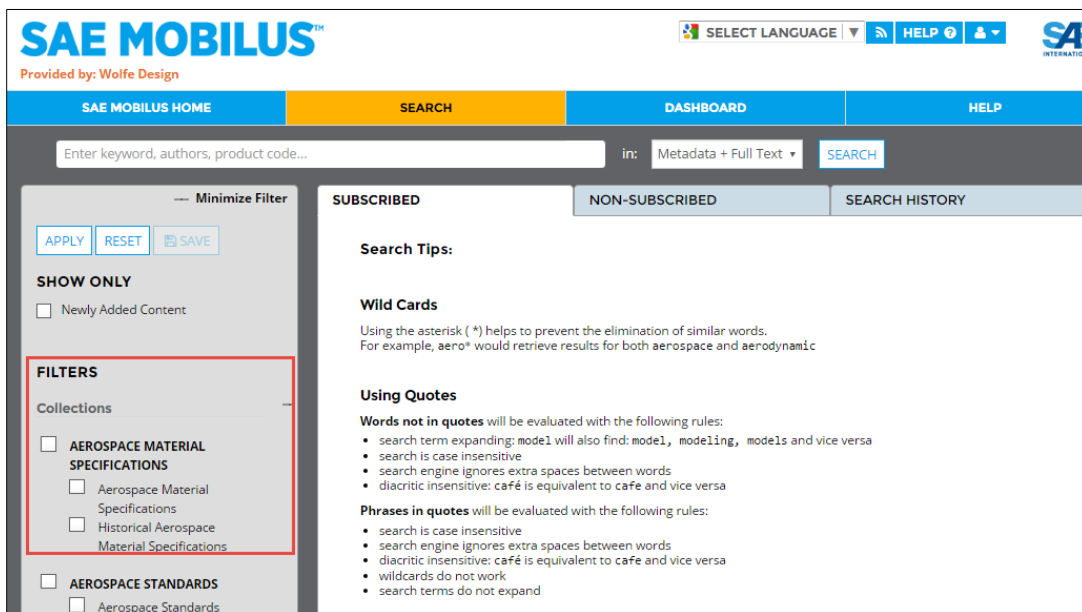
SAE MOBILUS™
Provided by: Wolfe Design

SELECT LANGUAGE ▼ HELP

SAE MOBILUS HOME | SEARCH | DASHBOARD | HELP

Enter keyword, authors, product code...
in: Metadata + Full Text ▾ SEARCH

— Minimize Filter

APPLY RESET SAVE

SHOW ONLY
Newly Added Content

FILTERS
Collections

AEROSPACE MATERIAL SPECIFICATIONS
Aerospace Material Specifications
Historical Aerospace Material Specifications

AEROSPACE STANDARDS
Aerospace Standards

SUBSCRIBED | NON-SUBSCRIBED | SEARCH HISTORY

Search Tips:

Wild Cards
Using the asterisk ( *) helps to prevent the elimination of similar words.
For example, aero* would retrieve results for both aerospace and aerodynamic

Using Quotes
Words not in quotes will be evaluated with the following rules:
• search term expanding: model will also find: model, modeling, models and vice versa
• search is case insensitive
• search engine ignores extra spaces between words
• diacritic insensitive: café is equivalent to cafe and vice versa

Phrases in quotes will be evaluated with the following rules:
• search is case insensitive
• search engine ignores extra spaces between words
• diacritic insensitive: café is equivalent to cafe and vice versa
• wildcards do not work
• search terms do not expand